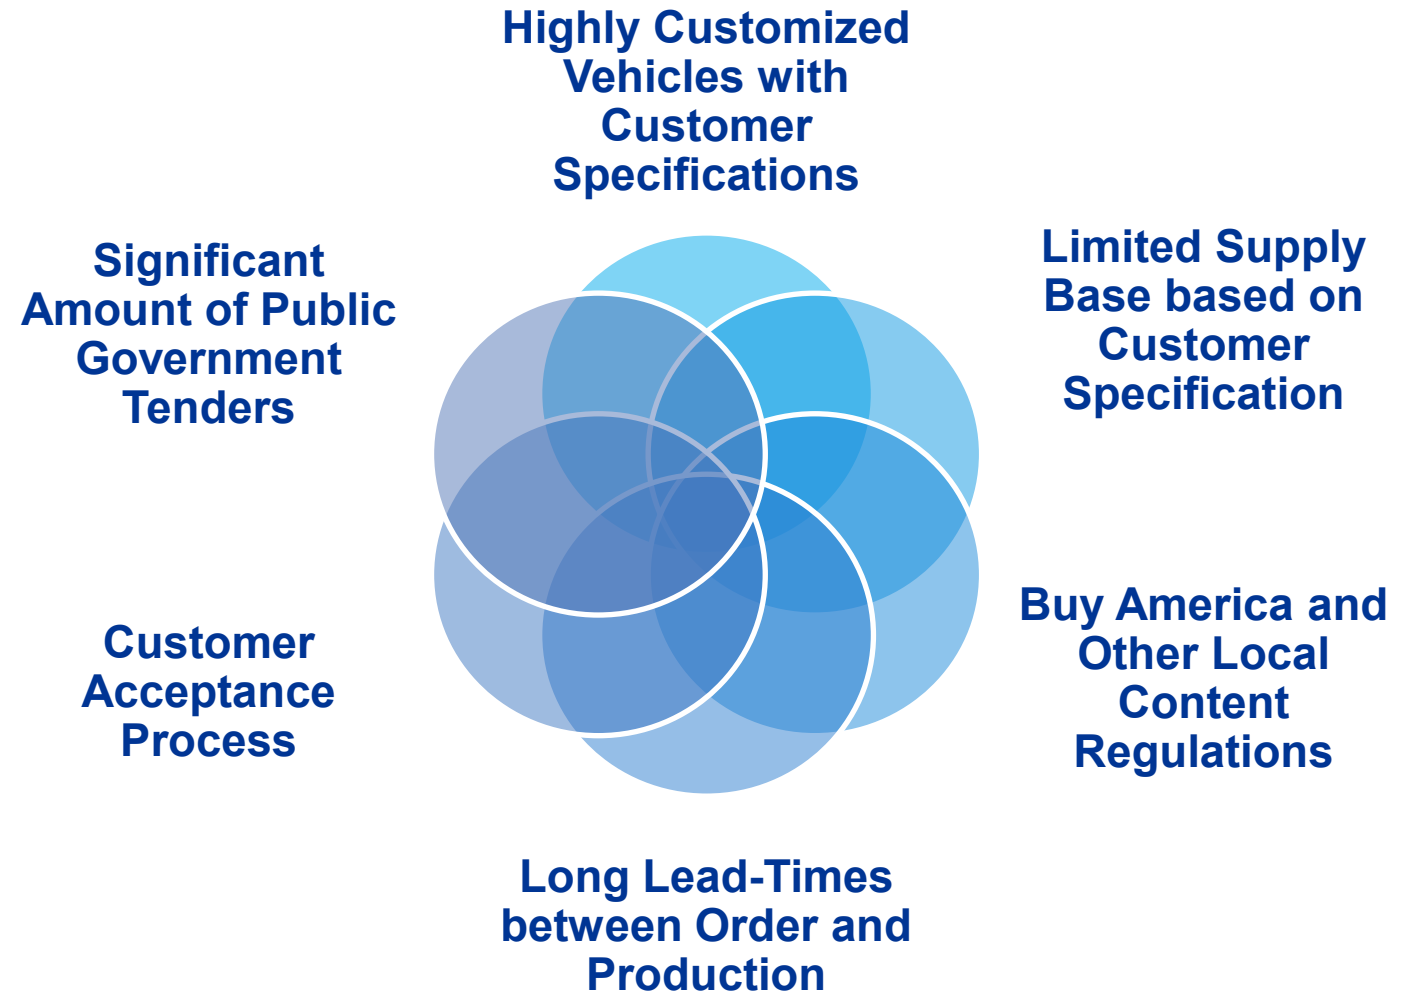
Highly Customized Vehicles with Customer Specifications

Limited Supply Base based on Customer Specification

Buy America and Other Local Content Regulations

Long Lead-Times between Order and Production

Customer Acceptance Process

Significant Amount of Public Government Tenders